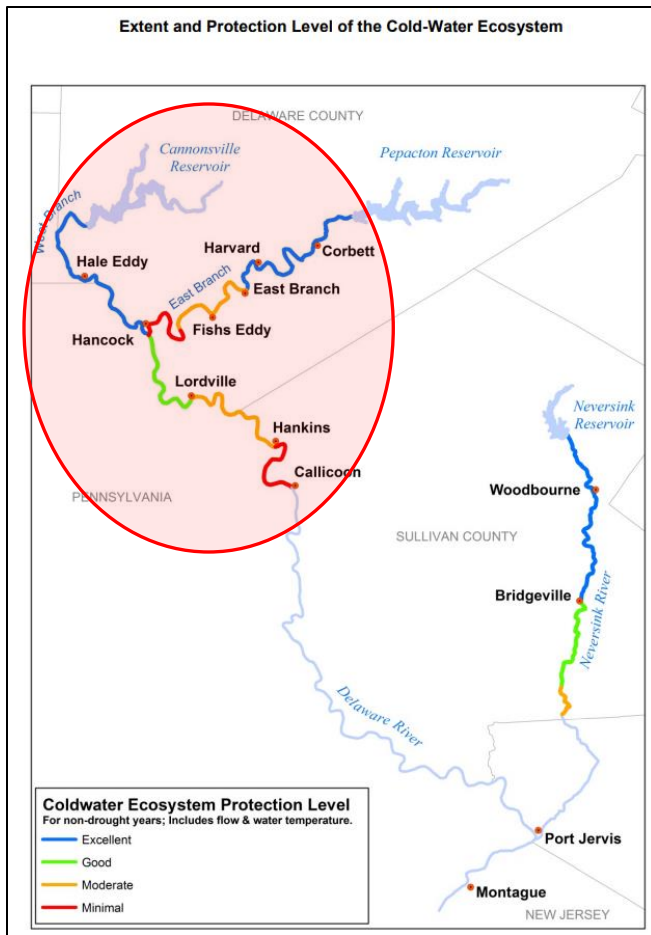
Extent and Protection Level of the Cold-Water Ecosystem

DELAWARE COUNTY

Cannonsville Reservoir

Pepacton Reservoir

West Branch

Hale Eddy

Harvard

Corbett

East Branch

East Branch

Hancock

Fishs Eddy

Lordville

Hankins

Callicoon

PENNSYLVANIA

Neversink Reservoir

Woodbourne

SULLIVAN COUNTY

Bridgeville

Neversink River

Delaware River

Port Jervis

Montague

NEW JERSEY

Coldwater Ecosystem Protection Level
For non-drought years; Includes flow & water temperature.

Excellent

Good

Moderate

Minimal